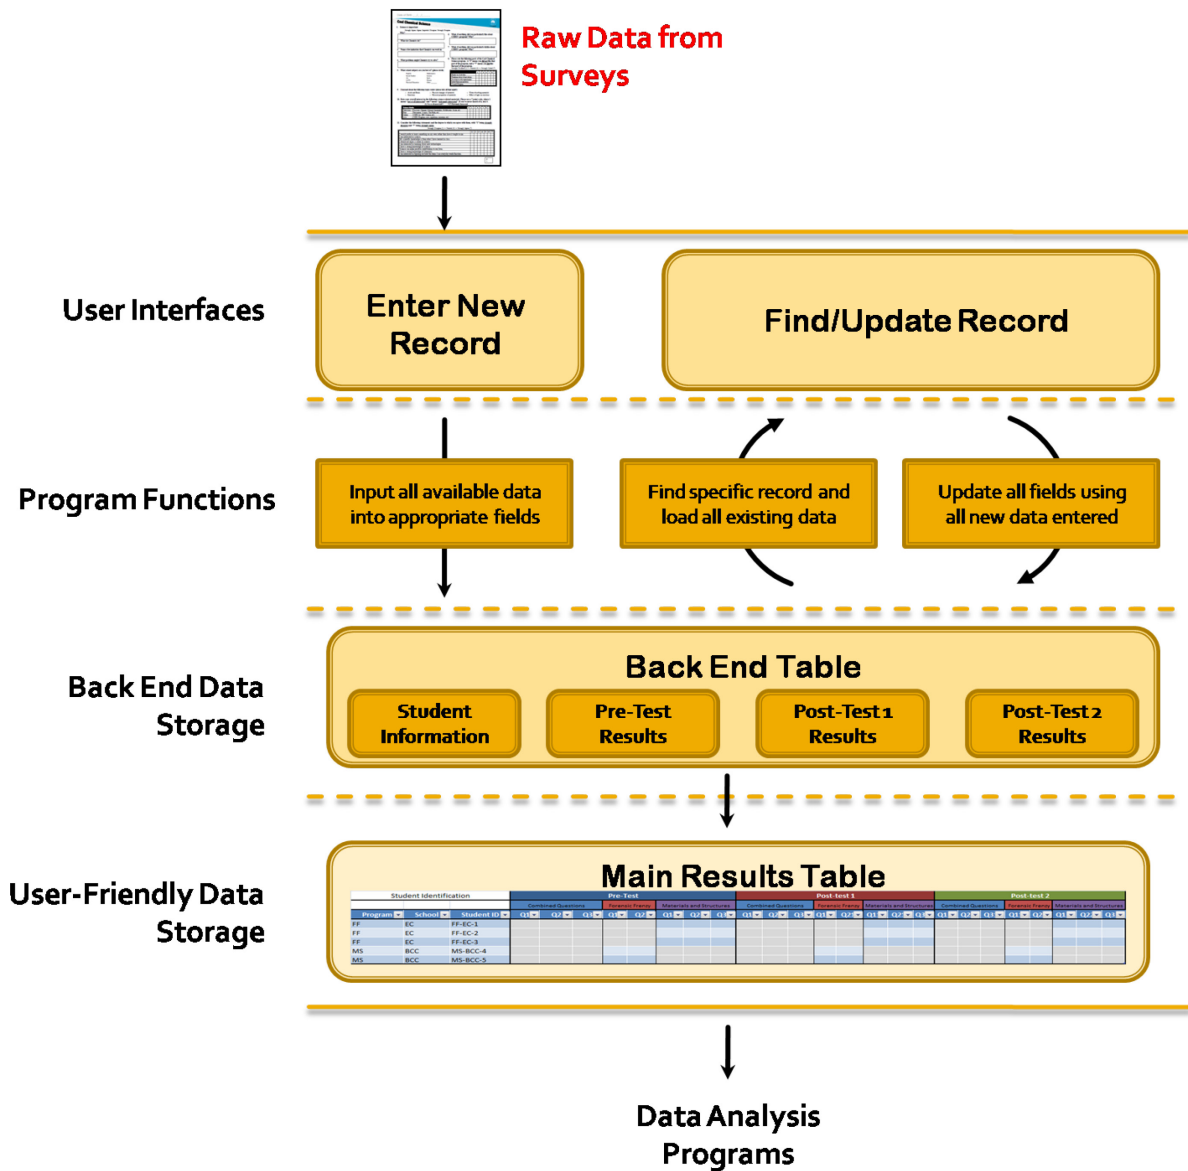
Raw Data from Surveys

User Interfaces

Enter New Record

Find/Update Record

Program Functions

Input all available data into appropriate fields

Find specific record and load all existing data

Update all fields using all new data entered

Back End Data Storage

Back End Table

Student Information

Pre-Test Results

Post-Test 1 Results

Post-Test 2 Results

User-Friendly Data Storage

Main Results Table

| Student Identification | | | Pre-Test | Post-test 1 | Post-test 2 |
|---|---|---|---|---|---|
| Program | School | Student ID | | | |
| FF | EC | FF-EC-1 | | | |
| FF | EC | FF-EC-2 | | | |
| FF | EC | FF-EC-3 | | | |
| MS | BCC | MS-BCC-4 | | | |
| MS | BCC | MS-BCC-5 | | | |

Data Analysis Programs